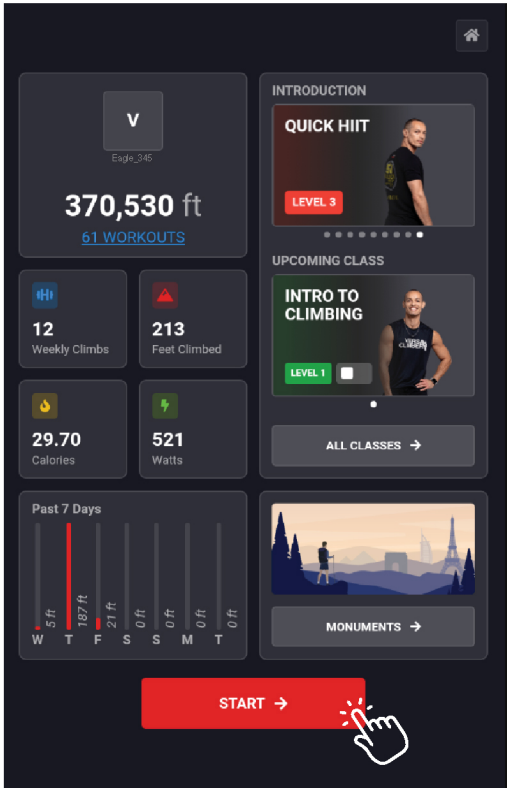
V
Eagle_345
370,530 ft
61 WORKOUTS

12
Weekly Climbs

213
Feet Climbed

29.70
Calories

521
Watts

Past 7 Days
5 ft
187 ft
21 ft
0 ft
0 ft
0 ft
0 ft
W T F S S M T

INTRODUCTION
QUICK HIIT
LEVEL 3

UPCOMING CLASS
INTRO TO CLIMBING
LEVEL 1

ALL CLASSES →

MONUMENTS →

START →